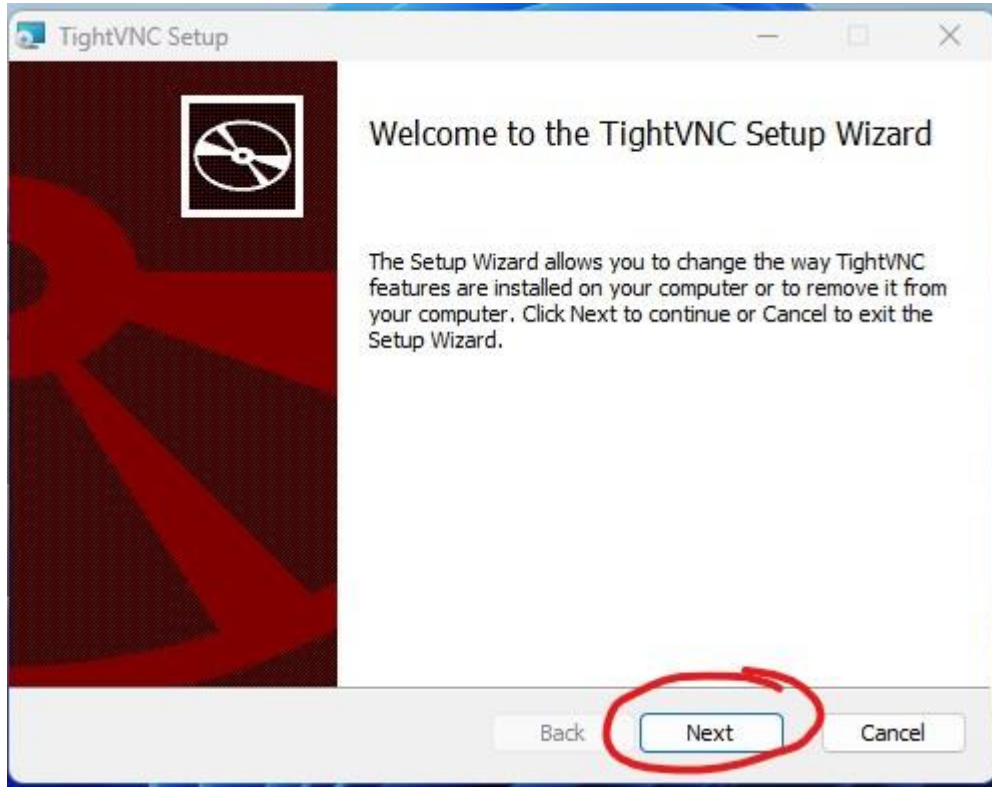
TightVNC Setup

Welcome to the TightVNC Setup Wizard

The Setup Wizard allows you to change the way TightVNC features are installed on your computer or to remove it from your computer. Click Next to continue or Cancel to exit the Setup Wizard.

Back
Next
Cancel